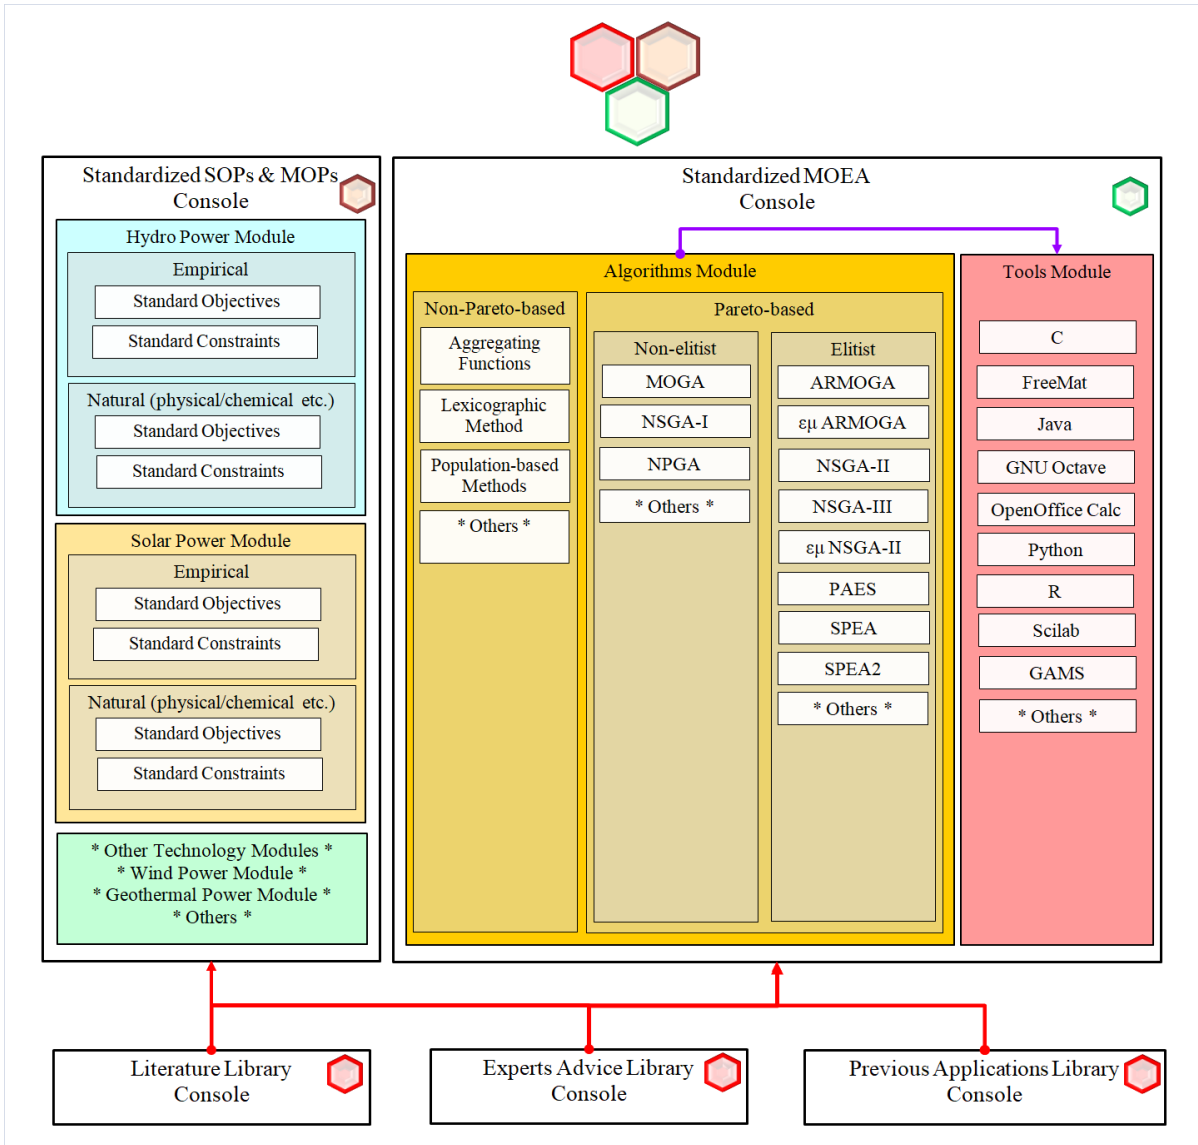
Standardized SOPs & MOPs Console

Hydro Power Module

Empirical

Standard Objectives

Standard Constraints

Natural (physical/chemical etc.)

Standard Objectives

Standard Constraints

Solar Power Module

Empirical

Standard Objectives

Standard Constraints

Natural (physical/chemical etc.)

Standard Objectives

Standard Constraints

* Other Technology Modules *
* Wind Power Module *
* Geothermal Power Module *
* Others *

Standardized MOEA Console

Algorithms Module

Non-Pareto-based

Aggregating Functions

Lexicographic Method

Population-based Methods

* Others *

Pareto-based

Non-elitist

MOGA

NSGA-I

NPGA

* Others *

Elitist

ARMOGA

εμ ARMOGA

NSGA-II

NSGA-III

εμ NSGA-II

PAES

SPEA

SPEA2

* Others *

Tools Module

C

FreeMat

Java

GNU Octave

OpenOffice Calc

Python

R

Scilab

GAMS

* Others *

Literature Library Console

Experts Advice Library Console

Previous Applications Library Console